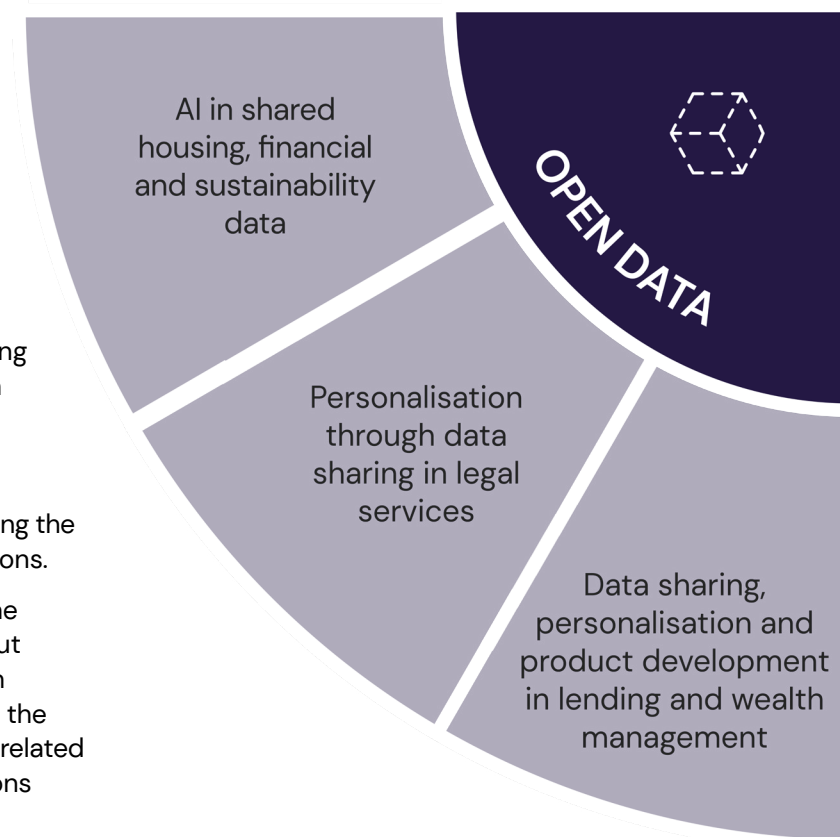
ng
n

ng the
ons.

ne
ut
n
the
related
ons

AI in shared housing, financial and sustainability data

OPEN DATA

Personalisation through data sharing in legal services

Data sharing, personalisation and product development in lending and wealth management